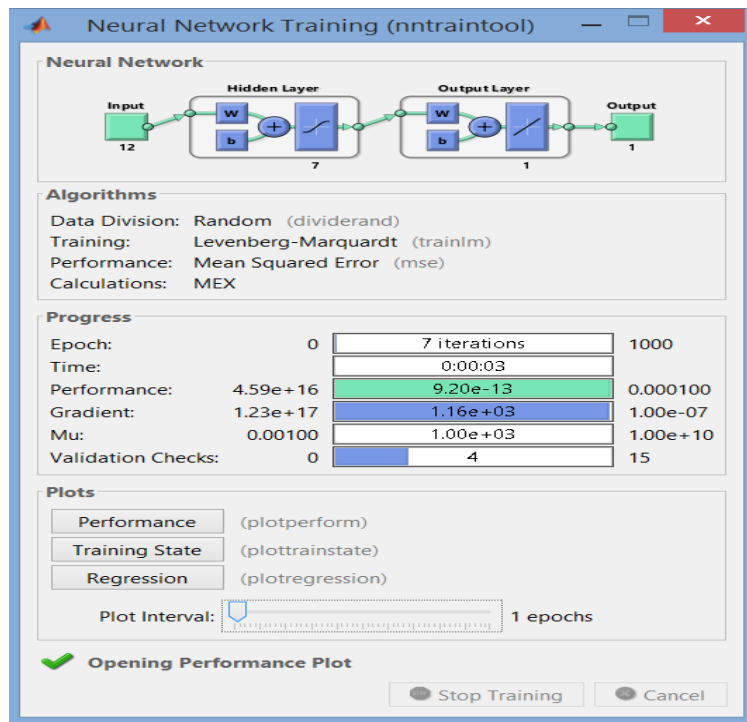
Neural Network Training (nntraintool)

Neural Network

Hidden Layer

Output Layer

Input

W

b

W

b

Output

12

7

1

1

Algorithms

Data Division: Random (dividerand)
Training: Levenberg-Marquardt (trainlm)
Performance: Mean Squared Error (mse)
Calculations: MEX

Progress

| | | | |
|---|---|---|---|
| Epoch: | 0 | 7 iterations | 1000 |
| Time: | | 0:00:03 | |
| Performance: | 4.59e+16 | 9.20e-13 | 0.000100 |
| Gradient: | 1.23e+17 | 1.16e+03 | 1.00e-07 |
| Mu: | 0.00100 | 1.00e+03 | 1.00e+10 |
| Validation Checks: | 0 | 4 | 15 |

Plots

Performance (plotperform)

Training State (plottrainstate)

Regression (plotregression)

Plot Interval: 1 epochs

Opening Performance Plot

Stop Training

Cancel